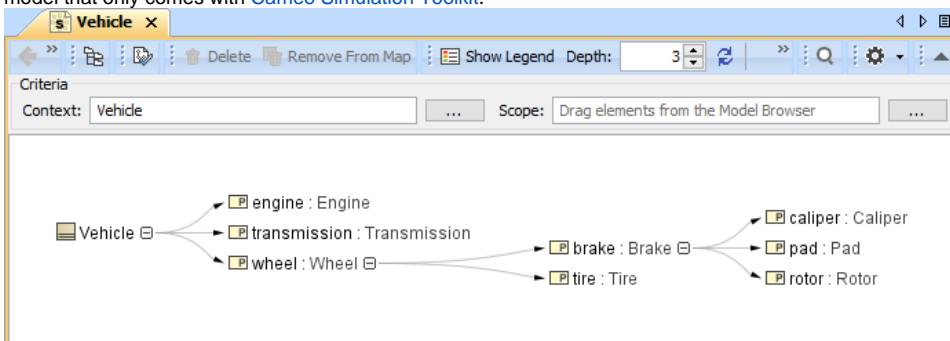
model that only comes with Cameo Simulation Toolkit.

Vehicle ×

Delete Remove From Map Show Legend Depth: 3

Criteria

Context: Vehicle ... Scope: Drag elements from the Model Browser ...

Vehicle

engine : Engine

transmission : Transmission

wheel : Wheel

brake : Brake

tire : Tire

caliper : Caliper

pad : Pad

rotor : Rotor